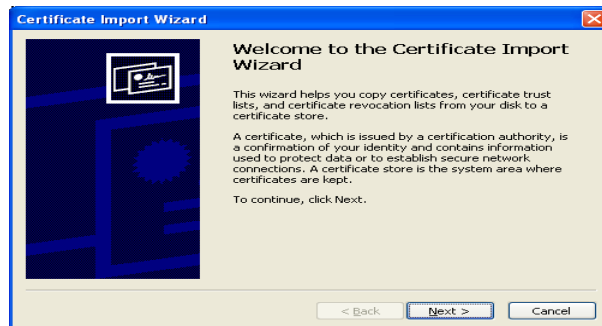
Certificate Import Wizard

Welcome to the Certificate Import Wizard

This wizard helps you copy certificates, certificate trust lists, and certificate revocation lists from your disk to a certificate store.

A certificate, which is issued by a certification authority, is a confirmation of your identity and contains information used to protect data or to establish secure network connections. A certificate store is the system area where certificates are kept.

To continue, click Next.

< Back

Next >

Cancel